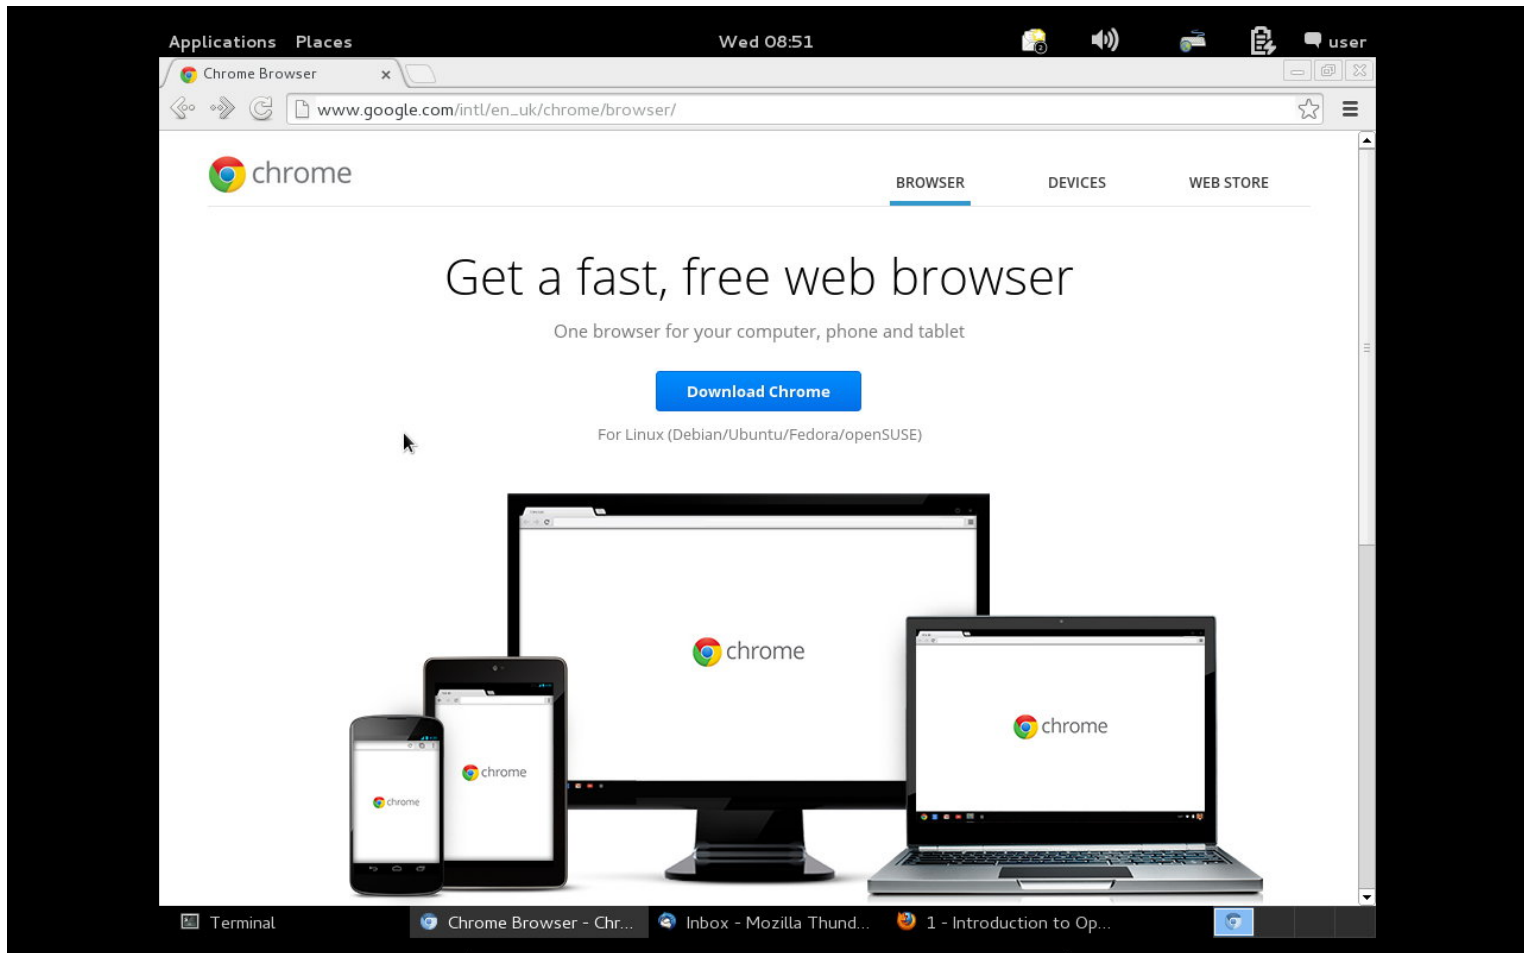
Applications Places Wed 08:51 user

Chrome Browser ×

www.google.com/intl/en_uk/chrome/browser/

chrome

BROWSER DEVICES WEB STORE

Get a fast, free web browser

One browser for your computer, phone and tablet

Download Chrome

For Linux (Debian/Ubuntu/Fedora/openSUSE)

chrome

chrome

chrome

chrome

Terminal Chrome Browser - Chr... Inbox - Mozilla Thund... 1 - Introduction to Op...